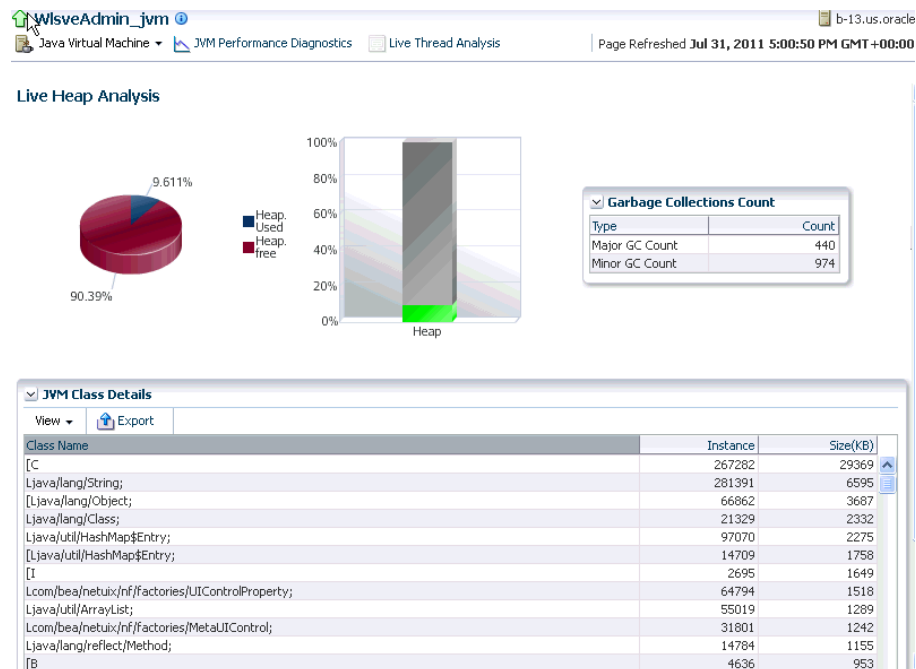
WlsveAdmin_jvm

b-13.us.oracle

Java Virtual Machine ▾ JVM Performance Diagnostics Live Thread Analysis

Page Refreshed Jul 31, 2011 5:00:50 PM GMT+00:00

Live Heap Analysis

9.611%

90.39%

Heap. Used
Heap. free

100%
80%
60%
40%
20%
0%
Heap

Garbage Collections Count

| Type | Count |
|---|---|
| Major GC Count | 440 |
| Minor GC Count | 974 |

JVM Class Details

View ▾ Export

| Class Name | Instance | Size(KB) |
|---|---|---|
| [C | 267282 | 29369 |
| Ljava/lang/String; | 281391 | 6595 |
| [Ljava/lang/Object; | 66862 | 3687 |
| Ljava/lang/Class; | 21329 | 2332 |
| Ljava/util/HashMap$Entry; | 97070 | 2275 |
| [Ljava/util/HashMap$Entry; | 14709 | 1758 |
| [I | 2695 | 1649 |
| Lcom/bea/netuix/nf/factories/UIControlProperty; | 64794 | 1518 |
| Ljava/util/ArrayList; | 55019 | 1289 |
| Lcom/bea/netuix/nf/factories/MetaUIControl; | 31801 | 1242 |
| Ljava/lang/reflect/Method; | 14784 | 1155 |
| [B | 4636 | 953 |